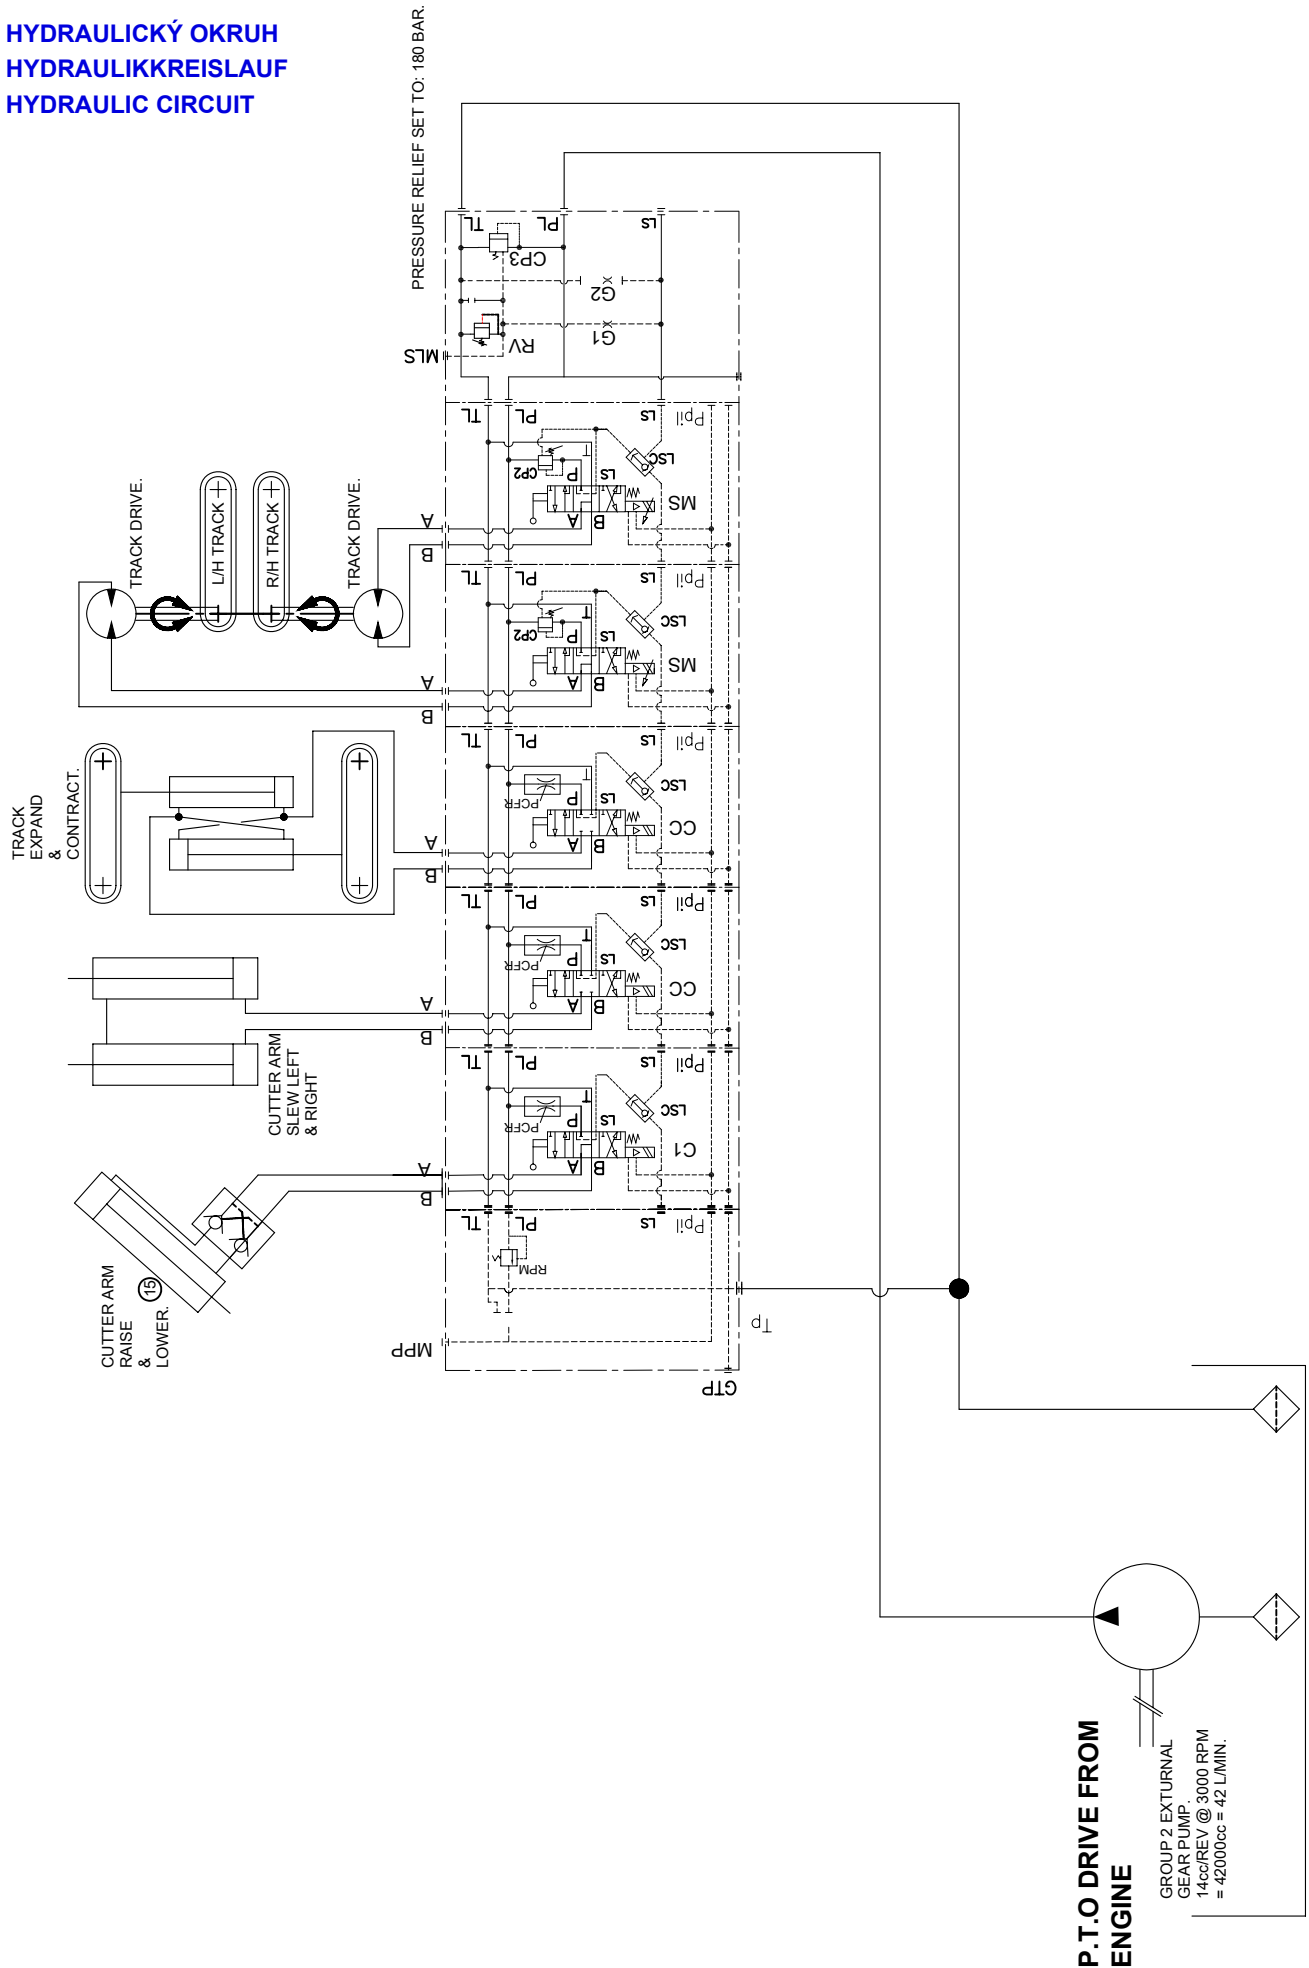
HYDRAULICKÝ OKRUH
HYDRAULIKKREISLAUF
HYDRAULIC CIRCUIT

PRESSURE RELIEF SET TO: 180 BAR.

TL PL LS
CP3
G2
G1
RV
MLS

TRACK DRIVE.
L/H TRACK
R/H TRACK
TRACK DRIVE.

TL PL LS Ppil
CP2 P LS LSC
MS
A B

TL PL LS Ppil
CP2 P LS LSC
MS
A B

TRACK EXPAND & CONTRACT.

TL PL LS Ppil
PCFR P LS LSC
CC
A B

TL PL LS Ppil
PCFR P LS LSC
CC
A B

CUTTER ARM SLEW LEFT & RIGHT

TL PL LS Ppil
PCFR P LS LSC
C1
A B

CUTTER ARM RAISE & LOWER. 15

TL PL LS Ppil
RPM
MPP
TP
GTP

P.T.O DRIVE FROM ENGINE

GROUP 2 EXTURNAL GEAR PUMP.
14cc/REV @ 3000 RPM
= 42000cc = 42 L/MIN.